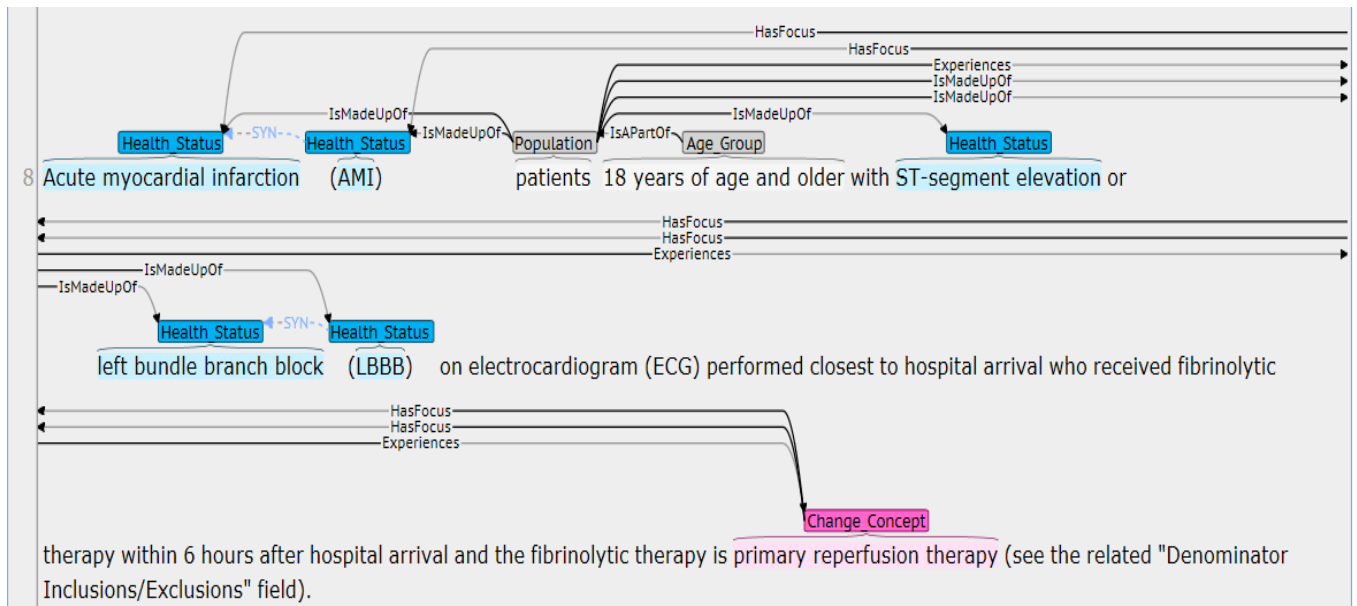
HasFocus
HasFocus
Experiences
IsMadeUpOf
IsMadeUpOf
IsMadeUpOf
IsMadeUpOf
IsMadeUpOf
IsAPartOf
Health_Status SYN Health_Status Population Age_Group Health_Status

8 Acute myocardial infarction (AMI) patients 18 years of age and older with ST-segment elevation or

HasFocus
HasFocus
Experiences
IsMadeUpOf
IsMadeUpOf
Health_Status SYN Health_Status

left bundle branch block (LBBB) on electrocardiogram (ECG) performed closest to hospital arrival who received fibrinolytic

HasFocus
HasFocus
Experiences
Change_Concept

therapy within 6 hours after hospital arrival and the fibrinolytic therapy is primary reperfusion therapy (see the related "Denominator Inclusions/Exclusions" field).